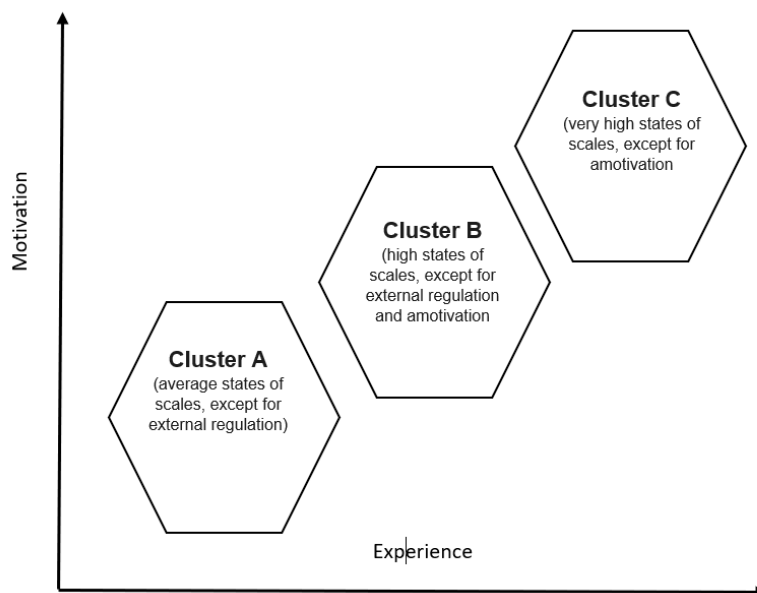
Motivation

Cluster C
(very high states of scales, except for amotivation

Cluster B
(high states of scales, except for external regulation and amotivation

Cluster A
(average states of scales, except for external regulation)

Experience